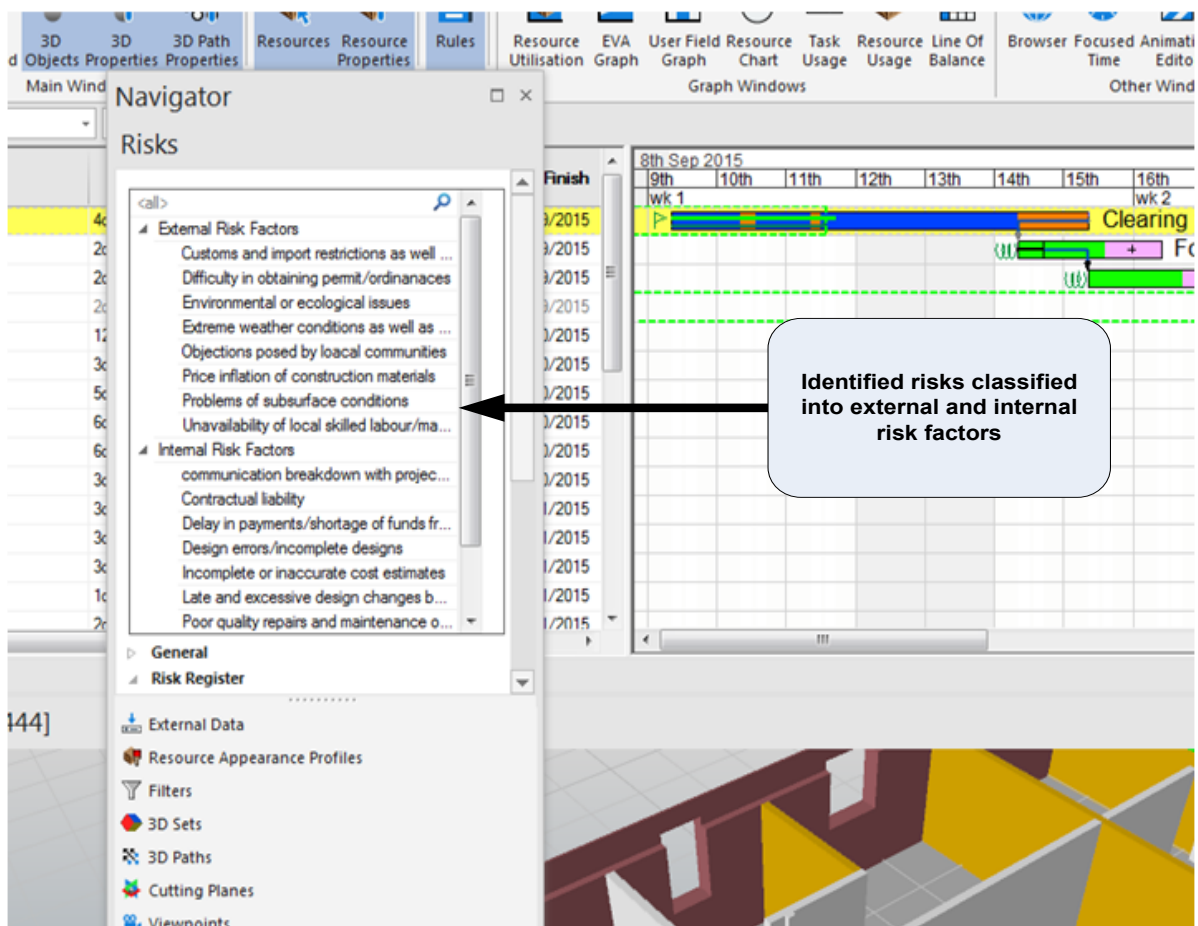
d 3D Objects 3D Properties 3D Path Properties Resources Resource Properties Rules Resource Utilisation EVA Graph User Field Graph Resource Chart Task Usage Resource Usage Line Of Balance Browser Focused Time Animati Edito

Main Wind Graph Windows Other Wind

Navigator

Risks

<all>

External Risk Factors
Customs and import restrictions as well ...
Difficulty in obtaining permit/ordinanaces
Environmental or ecological issues
Extreme weather conditions as well as ...
Objections posed by loacal communities
Price inflation of construction materials
Problems of subsurface conditions
Unavailability of local skilled labour/ma...
Internal Risk Factors
communication breakdown with projec...
Contractual liability
Delay in payments/shortage of funds fr...
Design errors/incomplete designs
Incomplete or inaccurate cost estimates
Late and excessive design changes b...
Poor quality repairs and maintenance o...

General
Risk Register

External Data
Resource Appearance Profiles
Filters
3D Sets
3D Paths
Cutting Planes
Viewpoints

Finish
/2015
/2015
/2015
/2015
/2015
/2015
/2015
/2015
/2015
/2015
/2015
/2015
/2015
/2015
/2015

444]

8th Sep 2015
9th 10th 11th 12th 13th 14th 15th 16th
wk 1 wk 2
Clearing
Fo

Identified risks classified into external and internal risk factors